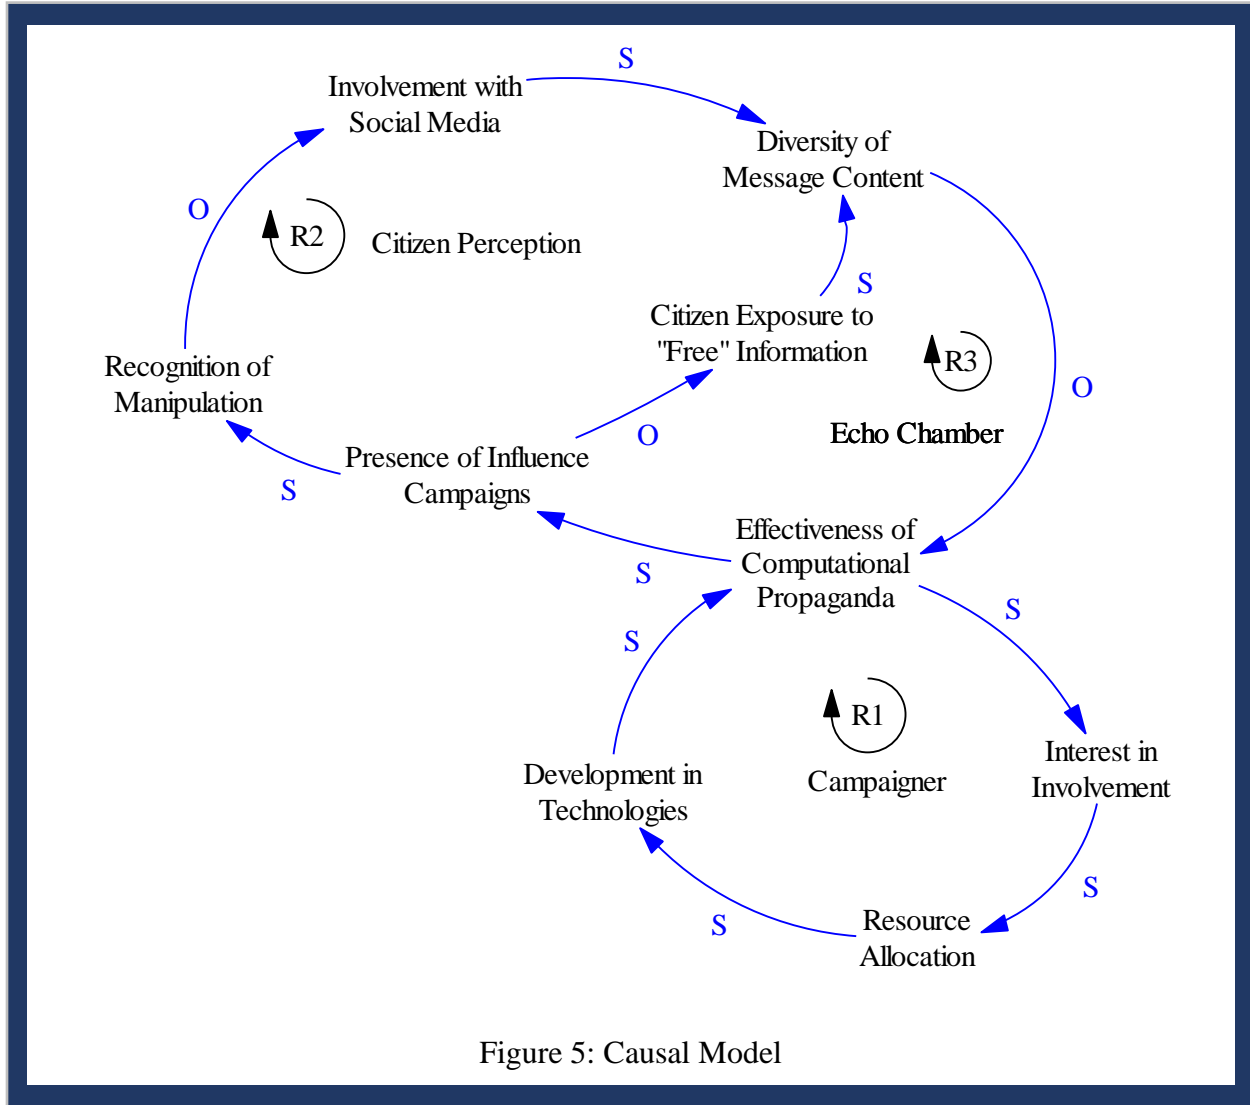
Involvement with Social Media

S

Diversity of Message Content

O

R2

Citizen Perception

S

Citizen Exposure to "Free" Information

R3

O

Recognition of Manipulation

O

Echo Chamber

Presence of Influence Campaigns

S

Effectiveness of Computational Propaganda

S

S

S

R1

Development in Technologies

Campaigner

Interest in Involvement

S

S

Resource Allocation

Figure 5: Causal Model